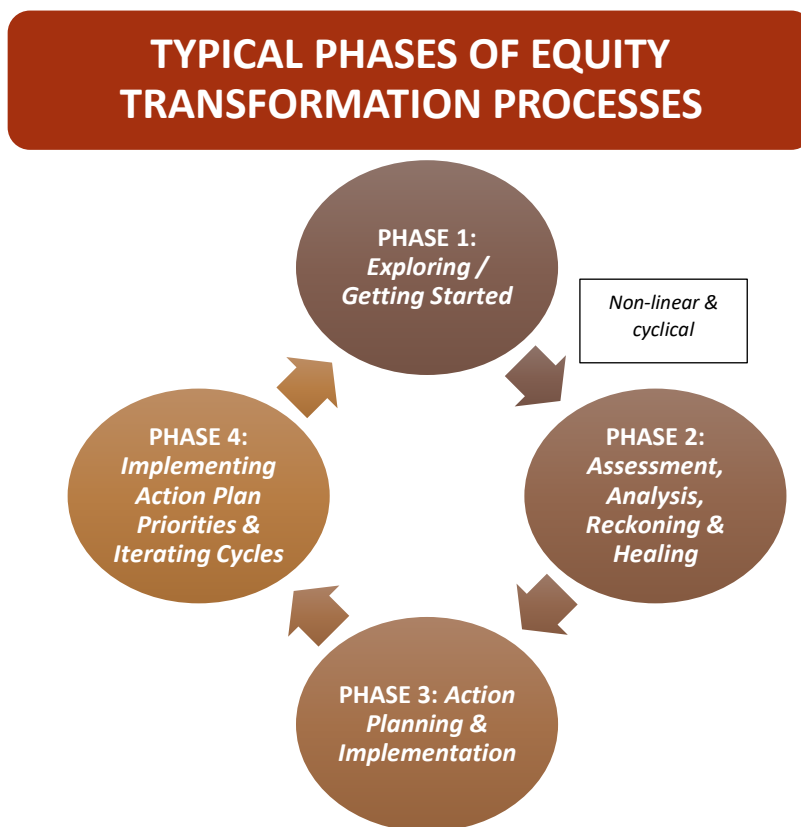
TYPICAL PHASES OF EQUITY TRANSFORMATION PROCESSES

PHASE 1: Exploring / Getting Started

Non-linear & cyclical

PHASE 2: Assessment, Analysis, Reckoning & Healing

PHASE 3: Action Planning & Implementation

PHASE 4: Implementing Action Plan Priorities & Iterating Cycles